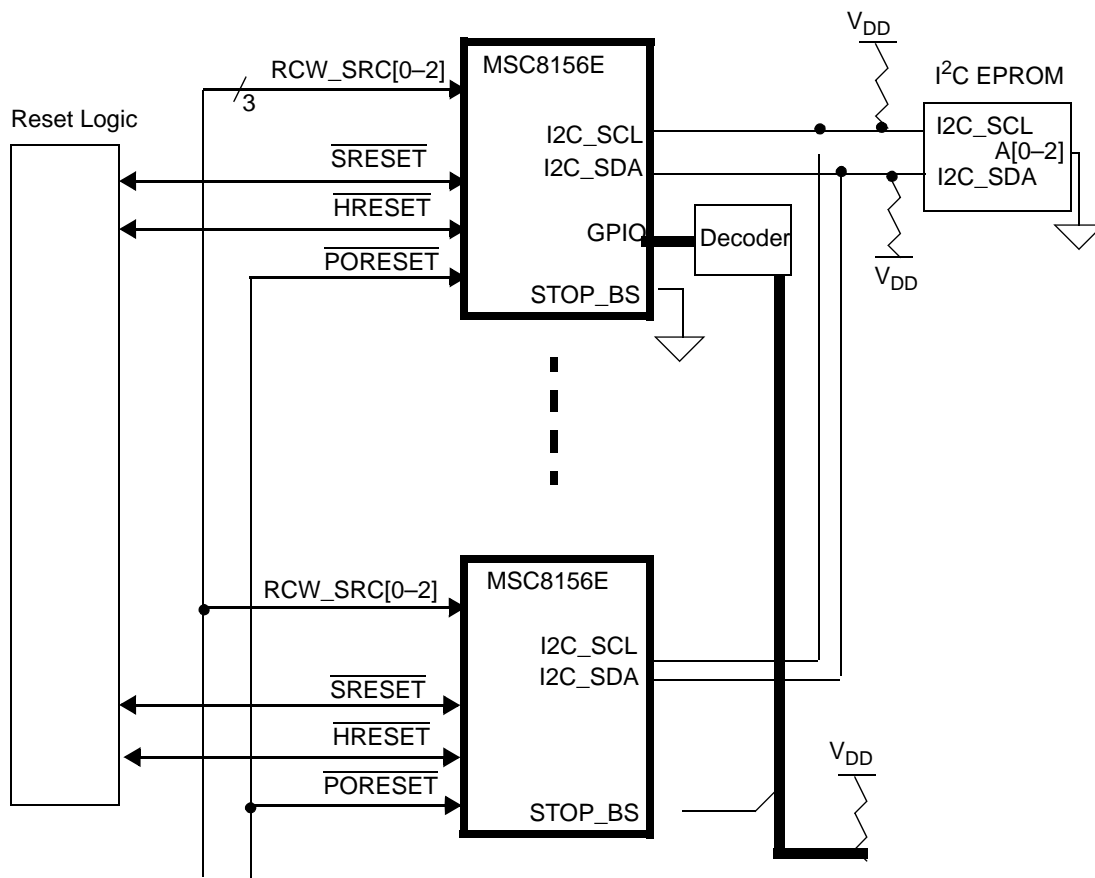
$V_{DD}$

RCW_SRC[0–2]

3

MSC8156E

$I^2C$ EPROM

Reset Logic

I2C_SCL

I2C_SDA

I2C_SCL

A[0–2]

I2C_SDA

$\overline{SRESET}$

$\overline{HRESET}$

GPIO

Decoder

$\overline{PORESET}$

$V_{DD}$

STOP_BS

RCW_SRC[0–2]

MSC8156E

I2C_SCL

I2C_SDA

$\overline{SRESET}$

$\overline{HRESET}$

$V_{DD}$

$\overline{PORESET}$

STOP_BS